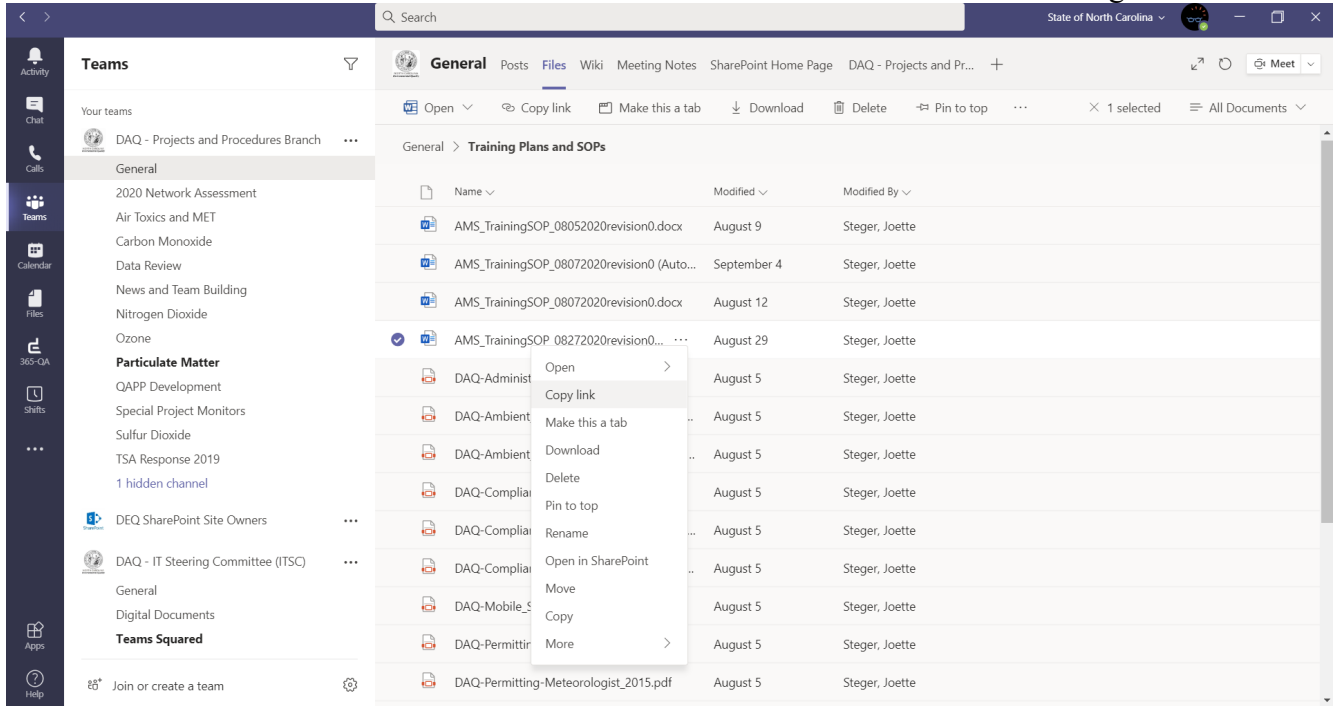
Search

State of North Carolina

Activity
Chat
Calls
Teams
Calendar
Files
365-QA
Shifts
...
Apps
Help

Teams

Your teams

DAQ - Projects and Procedures Branch ...
General
2020 Network Assessment
Air Toxics and MET
Carbon Monoxide
Data Review
News and Team Building
Nitrogen Dioxide
Ozone
**Particulate Matter**
QAPP Development
Special Project Monitors
Sulfur Dioxide
TSA Response 2019
1 hidden channel

DEQ SharePoint Site Owners ...

DAQ - IT Steering Committee (ITSC) ...
General
Digital Documents
**Teams Squared**

Join or create a team

General Posts Files Wiki Meeting Notes SharePoint Home Page DAQ - Projects and Pr... +

Meet

Open Copy link Make this a tab Download Delete Pin to top ... × 1 selected All Documents

General > Training Plans and SOPs

| Name | Modified | Modified By |
|---|---|---|
| AMS_TrainingSOP_08052020revision0.docx | August 9 | Steger, Joette |
| AMS_TrainingSOP_08072020revision0 (Auto... | September 4 | Steger, Joette |
| AMS_TrainingSOP_08072020revision0.docx | August 12 | Steger, Joette |
| AMS_TrainingSOP 08272020revision0... ... | August 29 | Steger, Joette |
| DAQ-Administ | August 5 | Steger, Joette |
| DAQ-Ambient | August 5 | Steger, Joette |
| DAQ-Ambient | August 5 | Steger, Joette |
| DAQ-Complia | August 5 | Steger, Joette |
| DAQ-Complia | August 5 | Steger, Joette |
| DAQ-Complia | August 5 | Steger, Joette |
| DAQ-Mobile_S | August 5 | Steger, Joette |
| DAQ-Permittir | August 5 | Steger, Joette |
| DAQ-Permitting-Meteorologist_2015.pdf | August 5 | Steger, Joette |

Open >
Copy link
Make this a tab
Download
Delete
Pin to top
Rename
Open in SharePoint
Move
Copy
More >